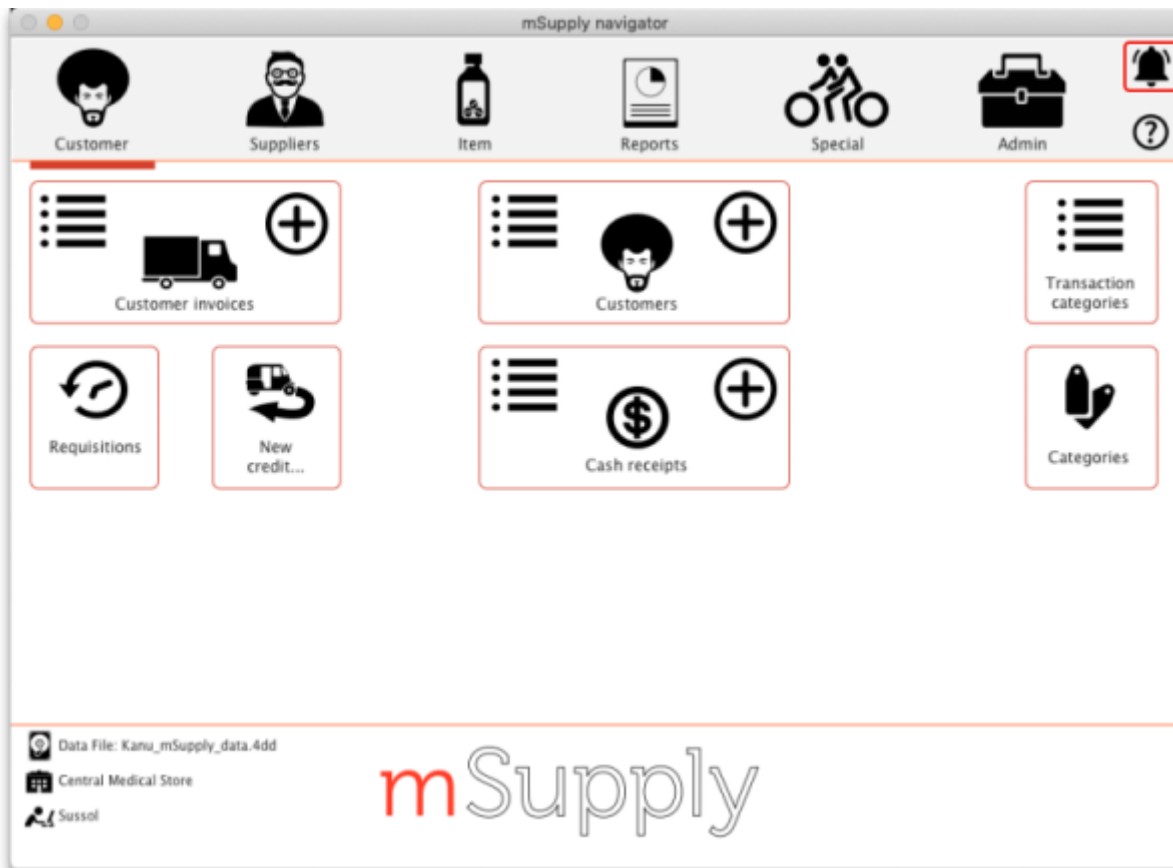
mSupply navigator

Customer
Suppliers
Item
Reports
Special
Admin
?

Customer invoices

Customers

Transaction categories

Requisitions

New credit...

$

Cash receipts

Categories

Data File: Kanu_mSupply_data.4dd
Central Medical Store
Sussol

mSupply